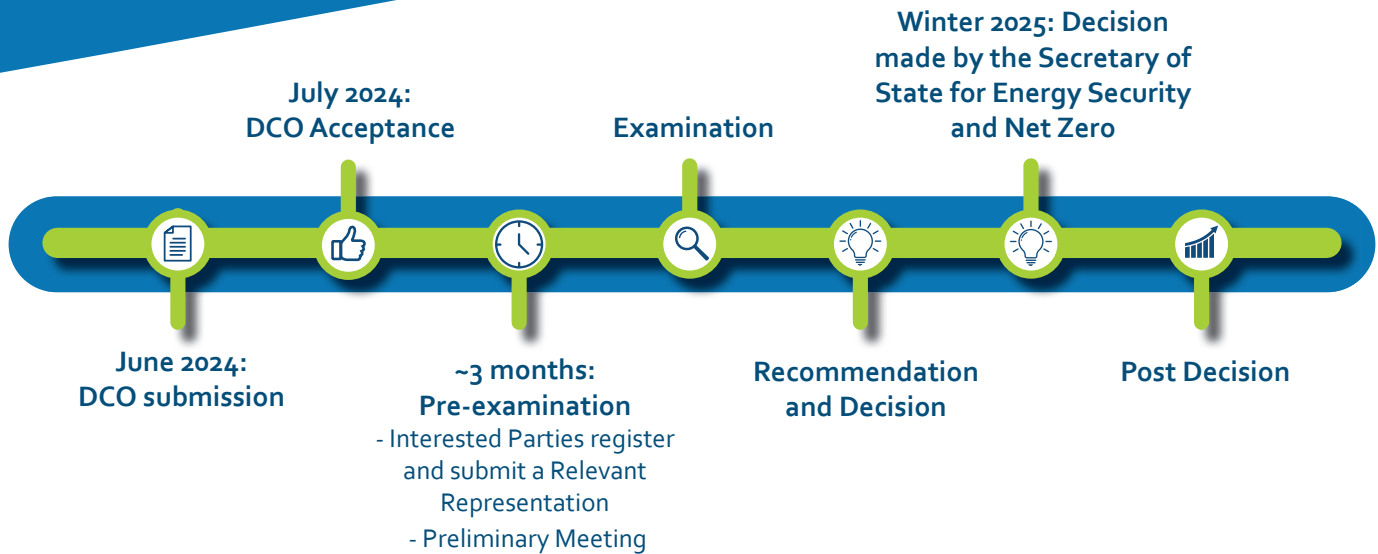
July 2024:
DCO Acceptance

Examination

Winter 2025: Decision made by the Secretary of State for Energy Security and Net Zero

June 2024:
DCO submission

~3 months:
Pre-examination
- Interested Parties register and submit a Relevant Representation
- Preliminary Meeting

Recommendation and Decision

Post Decision